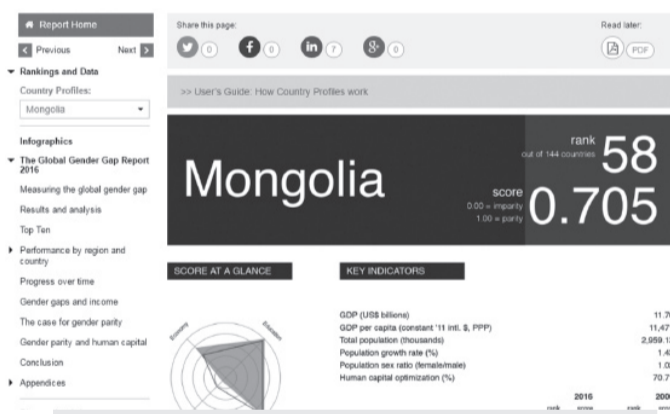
Report Home

Previous Next

Rankings and Data

Country Profiles:

Mongolia

Infographics

The Global Gender Gap Report 2016

Measuring the global gender gap

Results and analysis

Top Ten

Performance by region and country

Progress over time

Gender gaps and income

The case for gender parity

Gender parity and human capital

Conclusion

Appendices

Share this page:

0 0 0 0

Read later:

PDF

>> User's Guide: How Country Profiles work

Mongolia

rank
out of 144 countries
58

score
0.00 = imparity
1.00 = parity
0.705

SCORE AT A GLANCE

Economy

Education

KEY INDICATORS

GDP (US$ billions) 11.7

GDP per capita (constant '11 intl. $, PPP) 11,47

Total population (thousands) 2,959.1

Population growth rate (%) 1.4

Population sex ratio (female/male) 1.0

Human capital optimization (%) 70.7

2016 200
rank score rank